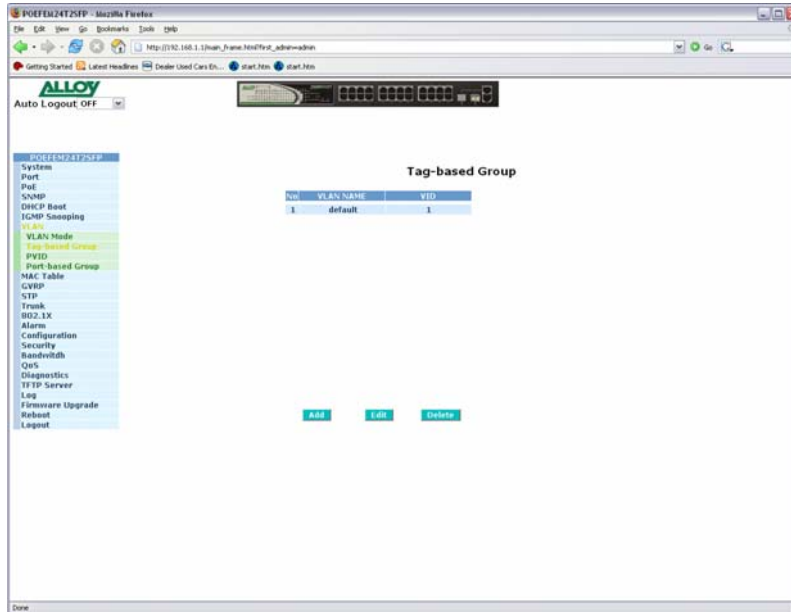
POEFEM24T2SFP - Mozilla Firefox

File Edit View Go Bookmarks Tools Help

http://192.168.1.1/main_frame.html?first_admin=admin

Getting Started Latest Headlines Dealer Used Cars En... start.htm start.htm

ALLOY

Auto Logout OFF

POEFEM24T2SFP
System
Port
PoE
SNMP
DHCP Boot
IGMP Snooping
VLAN
VLAN Mode
Tag-based Group
PVID
Port-based Group
MAC Table
GVRP
STP
Trunk
802.1X
Alarm
Configuration
Security
Bandwitdh
QoS
Diagnostics
TFTP Server
Log
Firmware Upgrade
Reboot
Logout

Tag-based Group

| No | VLAN NAME | VID |
|---|---|---|
| 1 | default | 1 |

Add Edit Delete

Done